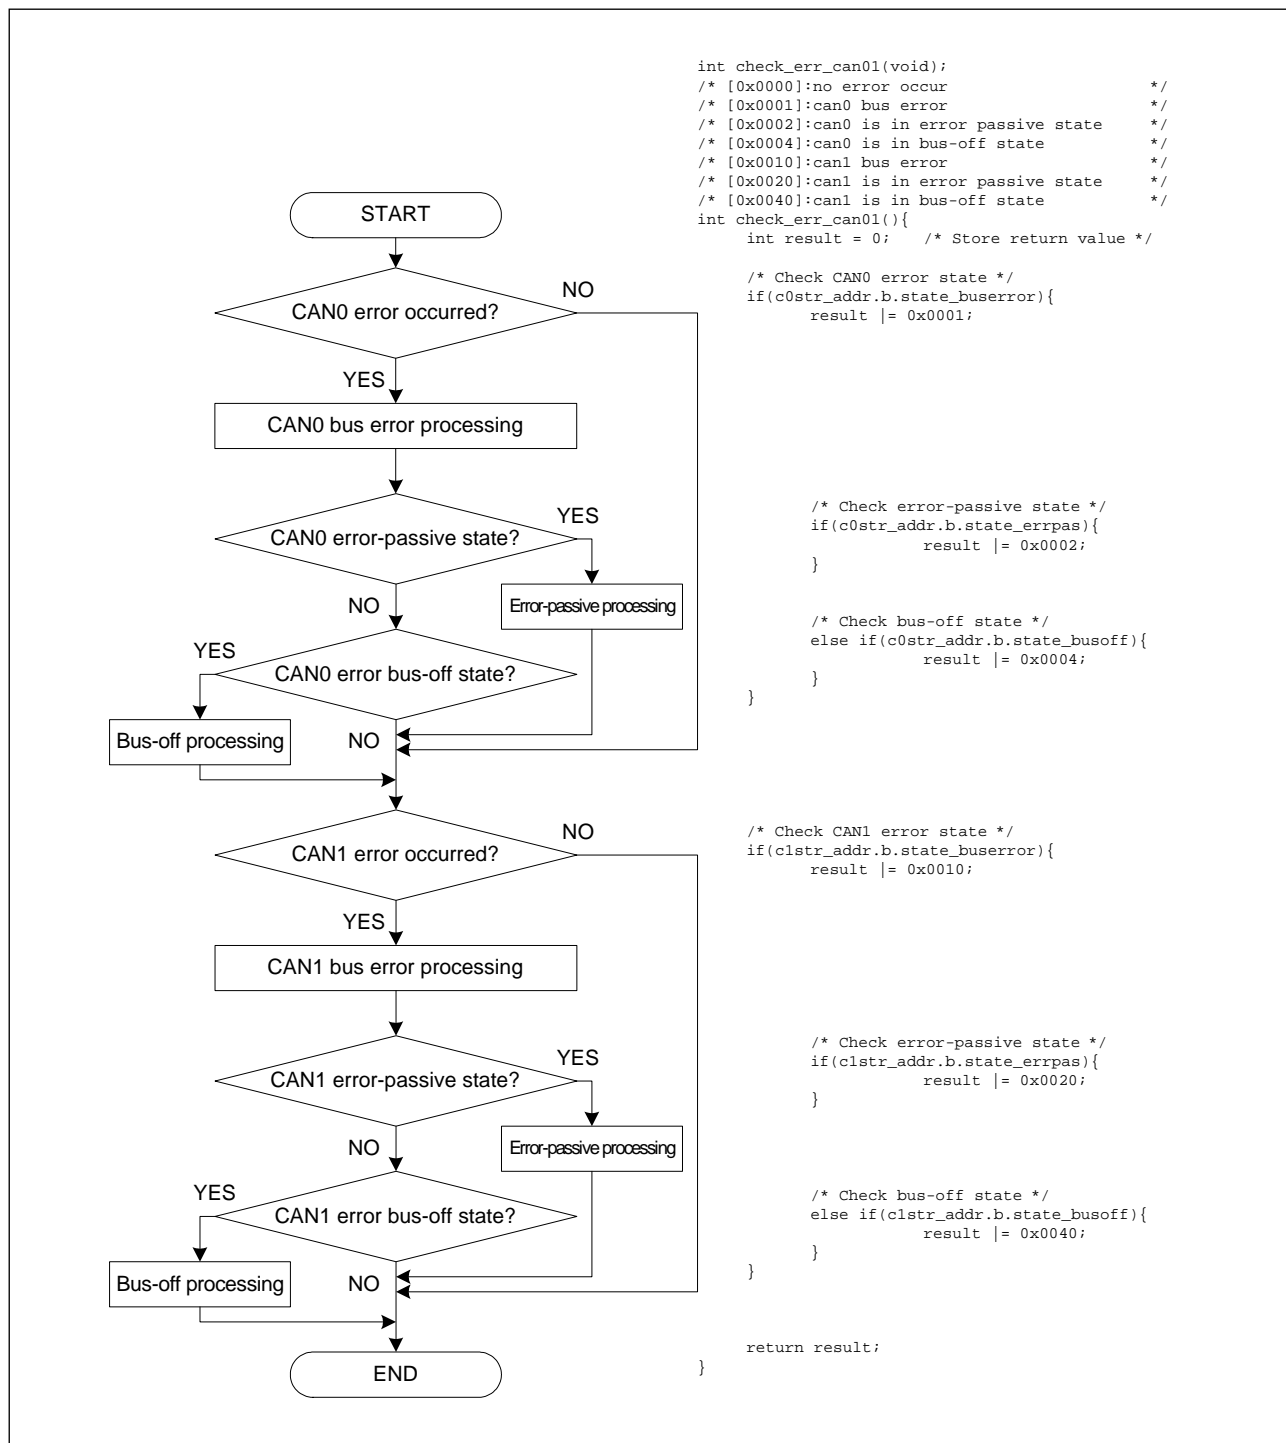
START

CAN0 error occurred?

NO

YES

CAN0 bus error processing

CAN0 error-passive state?

YES

Error-passive processing

NO

YES

CAN0 error bus-off state?

Bus-off processing

NO

CAN1 error occurred?

NO

YES

CAN1 bus error processing

CAN1 error-passive state?

YES

Error-passive processing

NO

YES

CAN1 error bus-off state?

Bus-off processing

NO

END

int check_err_can01(void);
/* [0x0000]:no error occur */
/* [0x0001]:can0 bus error */
/* [0x0002]:can0 is in error passive state */
/* [0x0004]:can0 is in bus-off state */
/* [0x0010]:can1 bus error */
/* [0x0020]:can1 is in error passive state */
/* [0x0040]:can1 is in bus-off state */
int check_err_can01(){
int result = 0; /* Store return value */

/* Check CAN0 error state */
if(c0str_addr.b.state_buserror){
result |= 0x0001;

/* Check error-passive state */
if(c0str_addr.b.state_errpas){
result |= 0x0002;
}

/* Check bus-off state */
else if(c0str_addr.b.state_busoff){
result |= 0x0004;
}
}

/* Check CAN1 error state */
if(c1str_addr.b.state_buserror){
result |= 0x0010;

/* Check error-passive state */
if(c1str_addr.b.state_errpas){
result |= 0x0020;
}

/* Check bus-off state */
else if(c1str_addr.b.state_busoff){
result |= 0x0040;
}
}

return result;
}